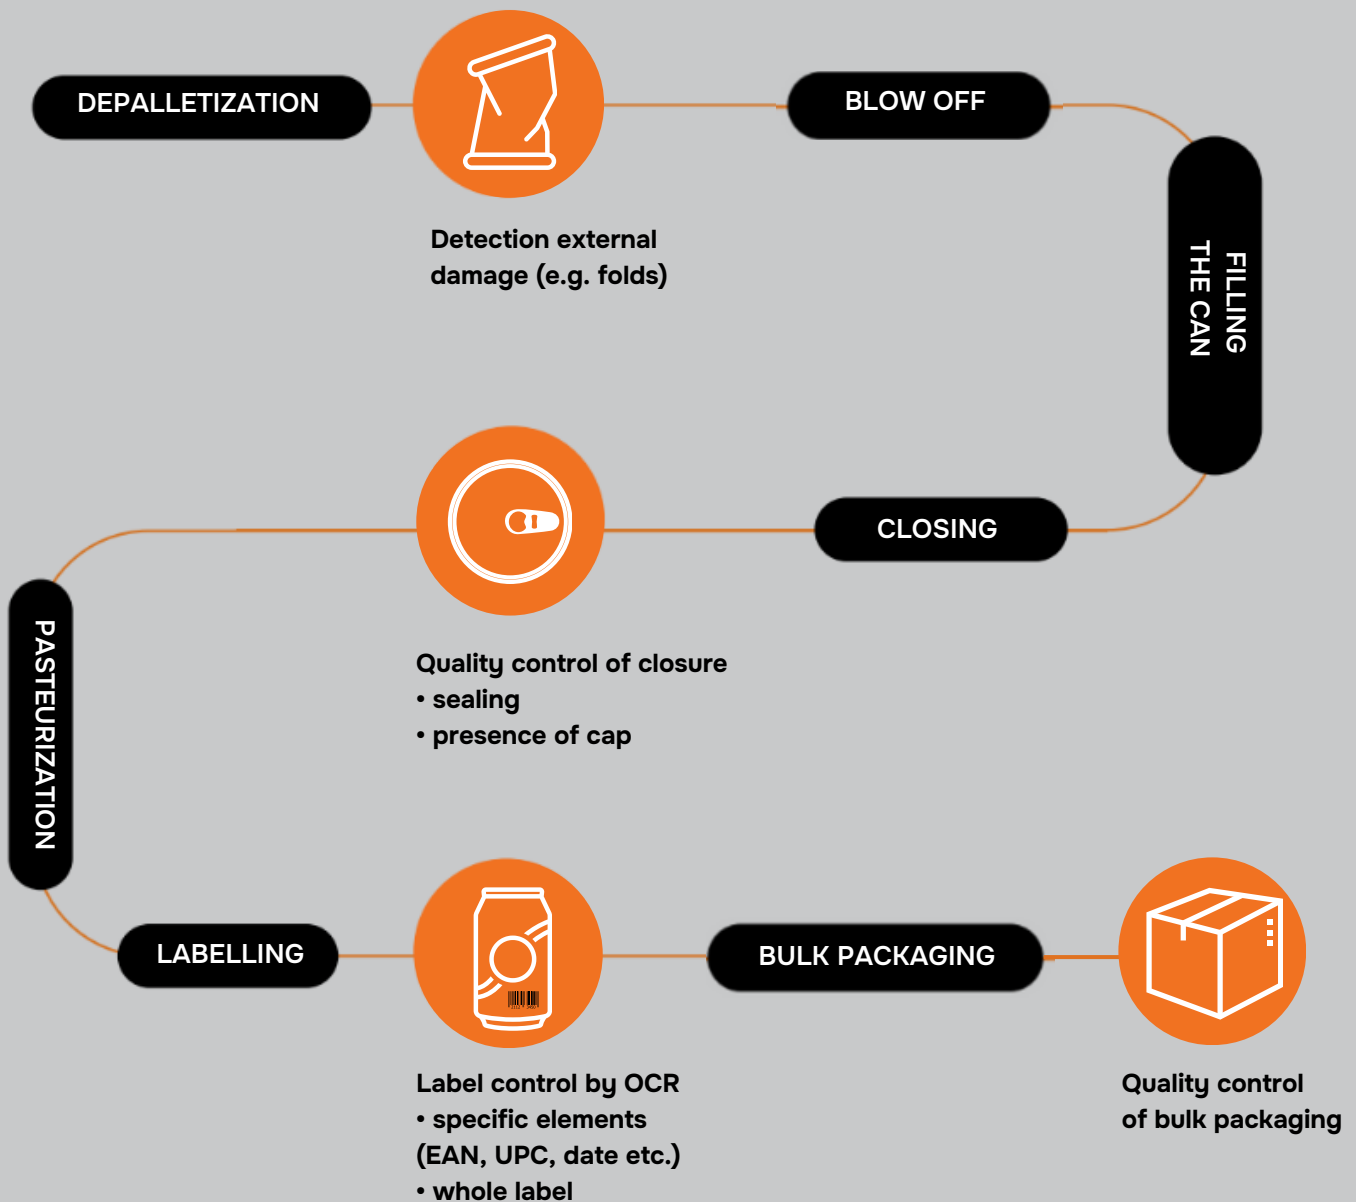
DEPALLETIZATION

Detection external damage (e.g. folds)

BLOW OFF

FILLING THE CAN

CLOSING

Quality control of closure
• sealing
• presence of cap

PASTEURIZATION

LABELLING

Label control by OCR
• specific elements (EAN, UPC, date etc.)
• whole label

BULK PACKAGING

Quality control of bulk packaging